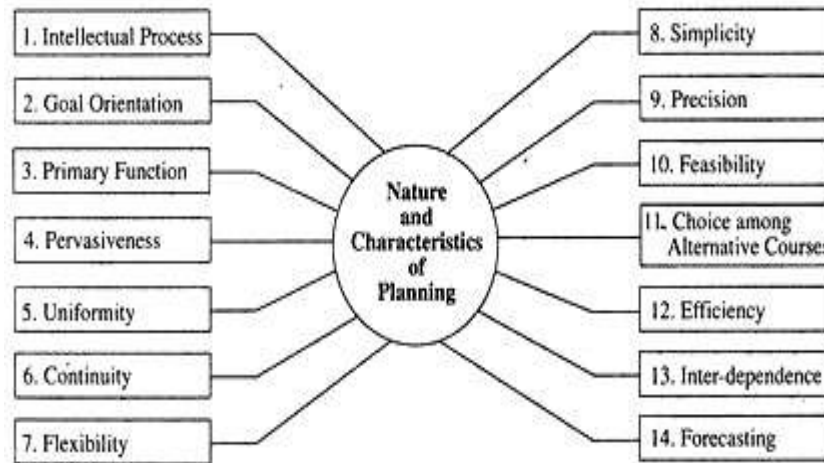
Nature and Characteristics of Planning

1. Intellectual Process

2. Goal Orientation

3. Primary Function

4. Pervasiveness

5. Uniformity

6. Continuity

7. Flexibility

8. Simplicity

9. Precision

10. Feasibility

11. Choice among Alternative Courses

12. Efficiency

13. Inter-dependence

14. Forecasting